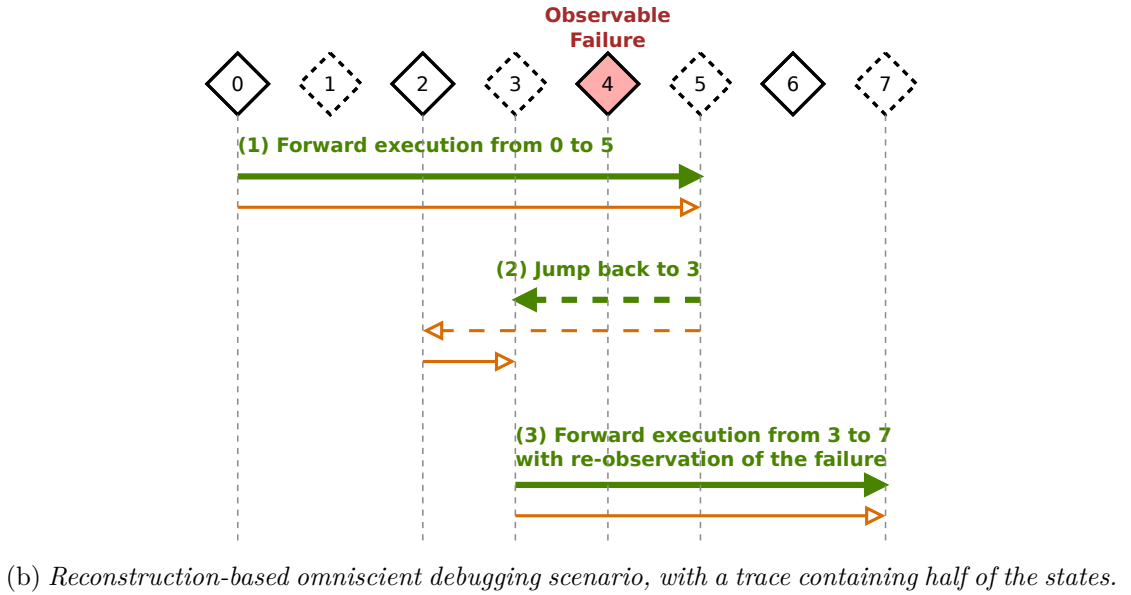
Observable Failure

0 1 2 3 4 5 6 7

(1) Forward execution from 0 to 5

(2) Jump back to 3

(3) Forward execution from 3 to 7 with re-observation of the failure

(b) *Reconstruction-based omniscient debugging scenario, with a trace containing half of the states.*